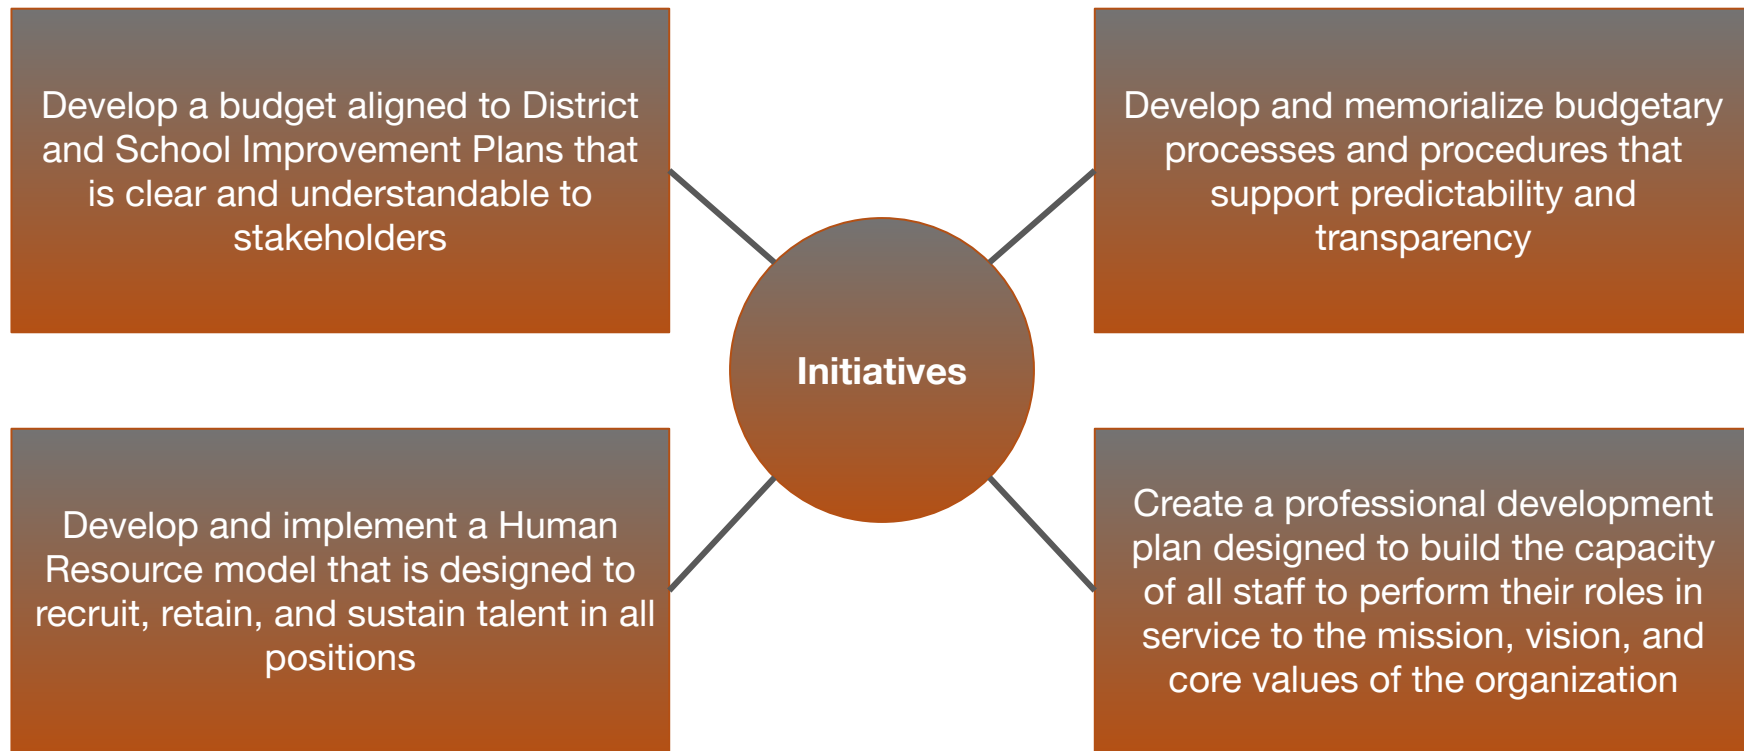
Develop a budget aligned to District and School Improvement Plans that is clear and understandable to stakeholders

Develop and memorialize budgetary processes and procedures that support predictability and transparency

Initiatives

Develop and implement a Human Resource model that is designed to recruit, retain, and sustain talent in all positions

Create a professional development plan designed to build the capacity of all staff to perform their roles in service to the mission, vision, and core values of the organization